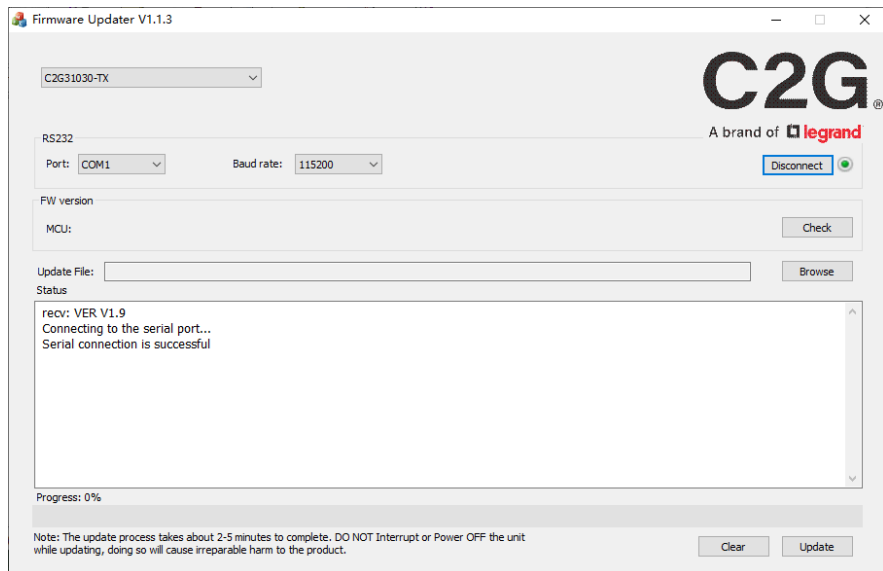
Firmware Updater V1.1.3

C2G31030-TX

C2G®
A brand of legrand

RS232
Port: COM1
Baud rate: 115200
Disconnect

FW version
MCU:
Check

Update File:
Browse

Status
recv: VER V1.9
Connecting to the serial port...
Serial connection is successful

Progress: 0%

Note: The update process takes about 2-5 minutes to complete. DO NOT Interrupt or Power OFF the unit while updating, doing so will cause irreparable harm to the product.

Clear
Update